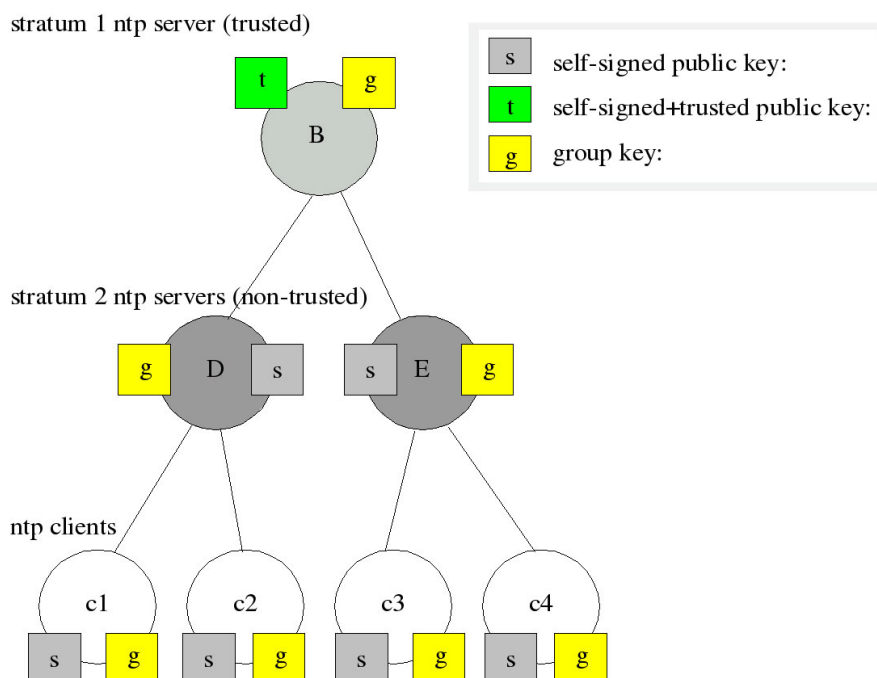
stratum 1 ntp server (trusted)

s self-signed public key:
t self-signed+trusted public key:
g group key:

t g
B

stratum 2 ntp servers (non-trusted)

g D s
s E g

ntp clients

c1
s g

c2
s g

c3
s g

c4
s g